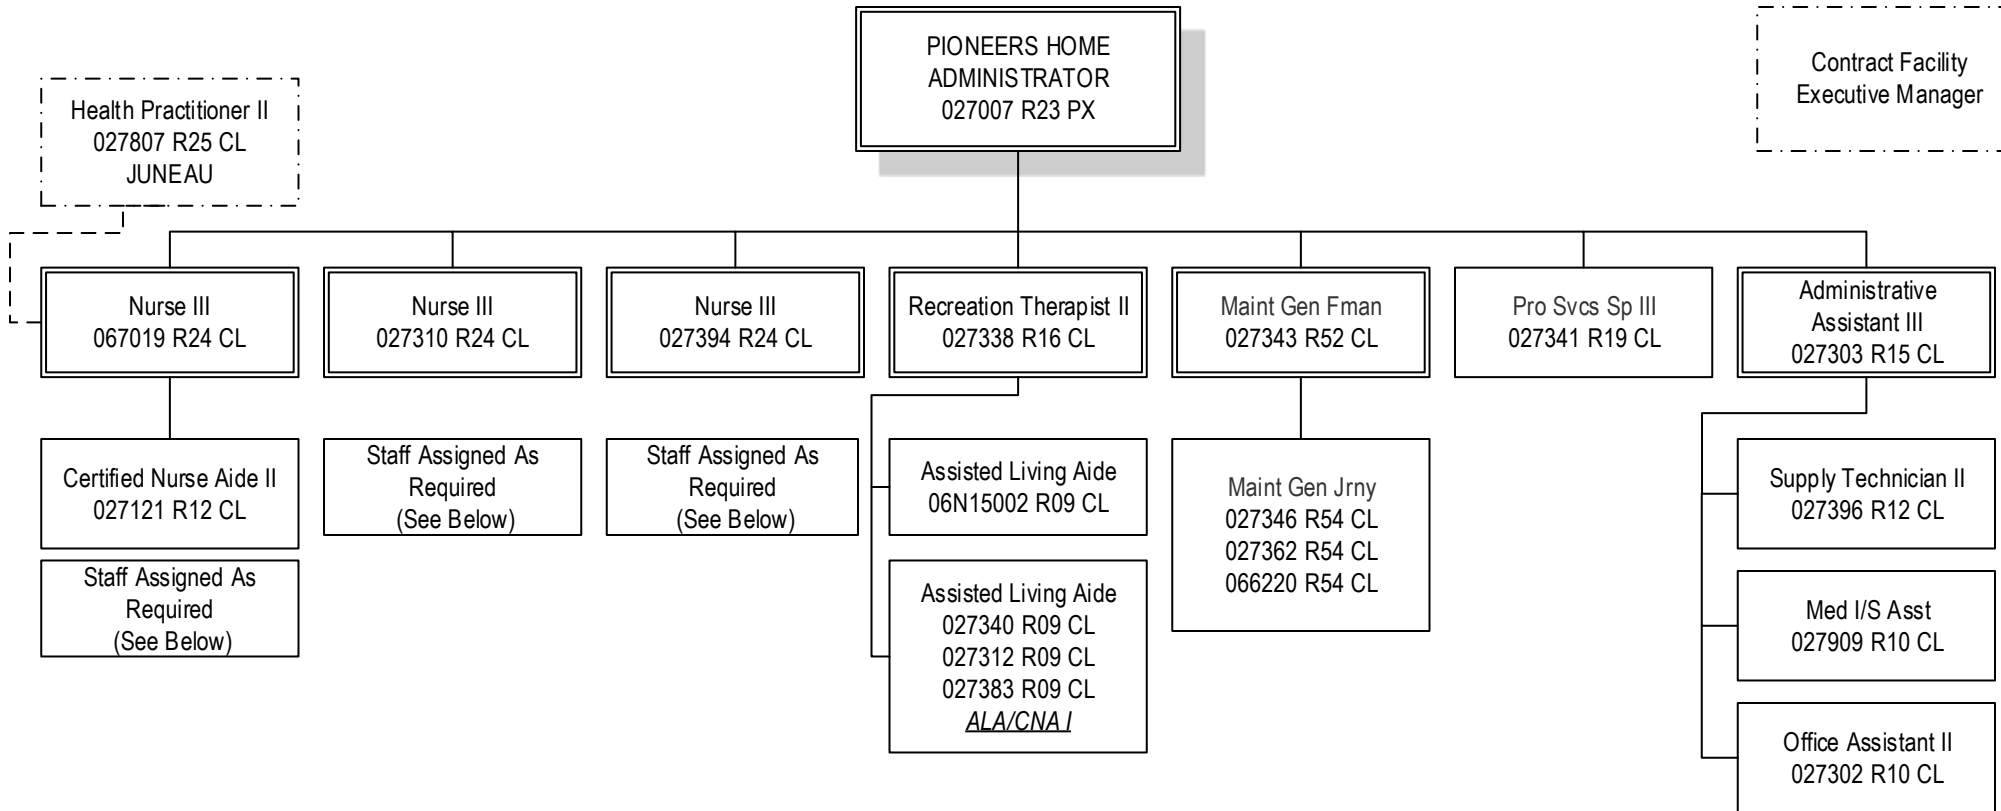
PIONEERS HOME ADMINISTRATOR
027007 R23 PX

Contract Facility Executive Manager

Health Practitioner II
027807 R25 CL
JUNEAU

Nurse III
067019 R24 CL

Nurse III
027310 R24 CL

Nurse III
027394 R24 CL

Recreation Therapist II
027338 R16 CL

Maint Gen Fman
027343 R52 CL

Pro Svcs Sp III
027341 R19 CL

Administrative Assistant III
027303 R15 CL

Certified Nurse Aide II
027121 R12 CL

Staff Assigned As Required
(See Below)

Staff Assigned As Required
(See Below)

Staff Assigned As Required
(See Below)

Assisted Living Aide
06N15002 R09 CL

Assisted Living Aide
027340 R09 CL
027312 R09 CL
027383 R09 CL
ALA/CNA I

Maint Gen Jrny
027346 R54 CL
027362 R54 CL
066220 R54 CL

Supply Technician II
027396 R12 CL

Med I/S Asst
027909 R10 CL

Office Assistant II
027302 R10 CL